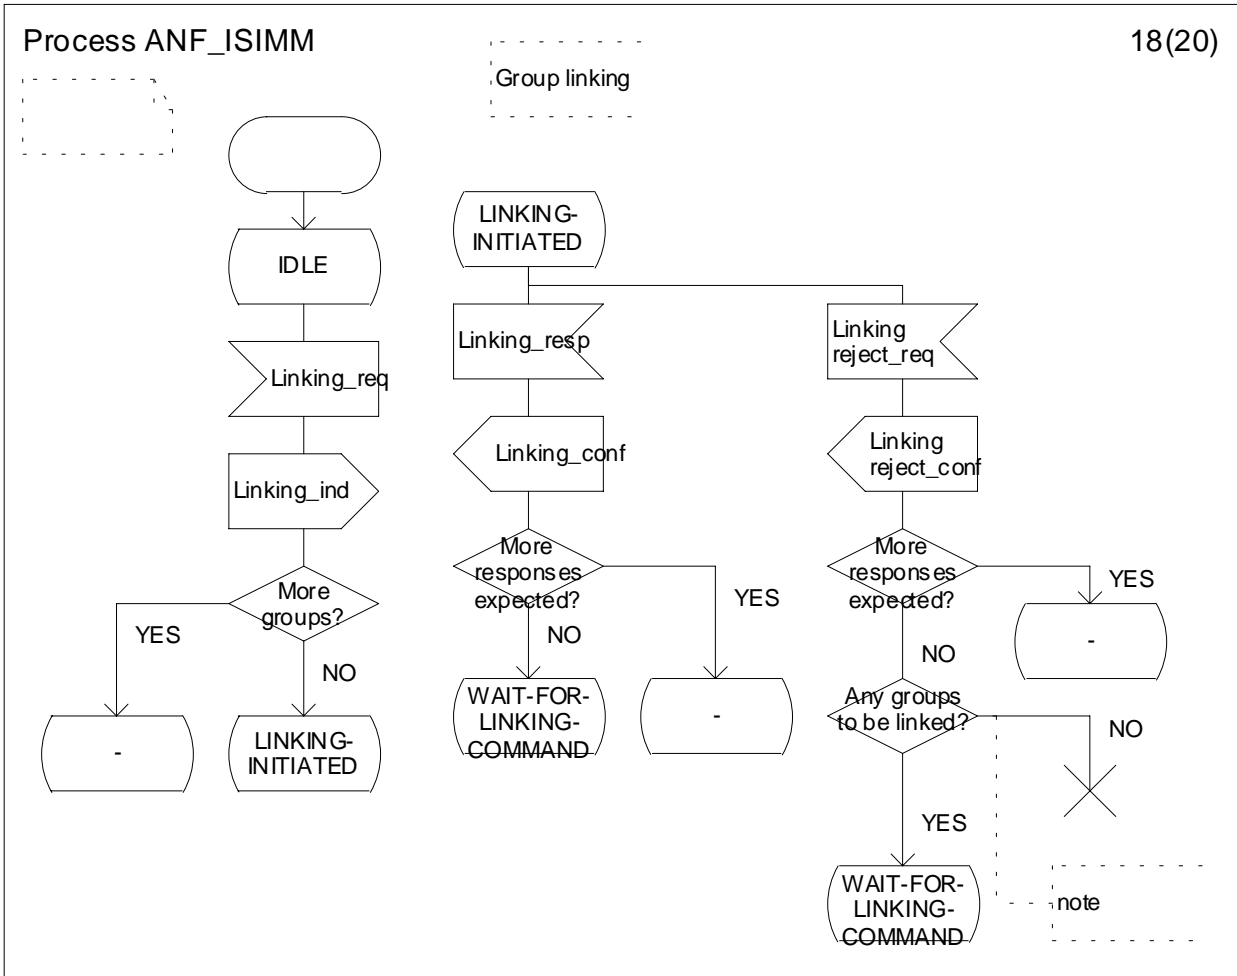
Process ANF_ISIMM

Group linking

18(20)

IDLE

Linking_req

Linking_ind

More groups?

YES

NO

-

LINKING-INITIATED

LINKING-INITIATED

Linking_resp

Linking_conf

More responses expected?

YES

NO

WAIT-FOR-LINKING-COMMAND

-

Linking reject_req

Linking reject_conf

More responses expected?

YES

-

NO

Any groups to be linked?

NO

YES

WAIT-FOR-LINKING-COMMAND

note